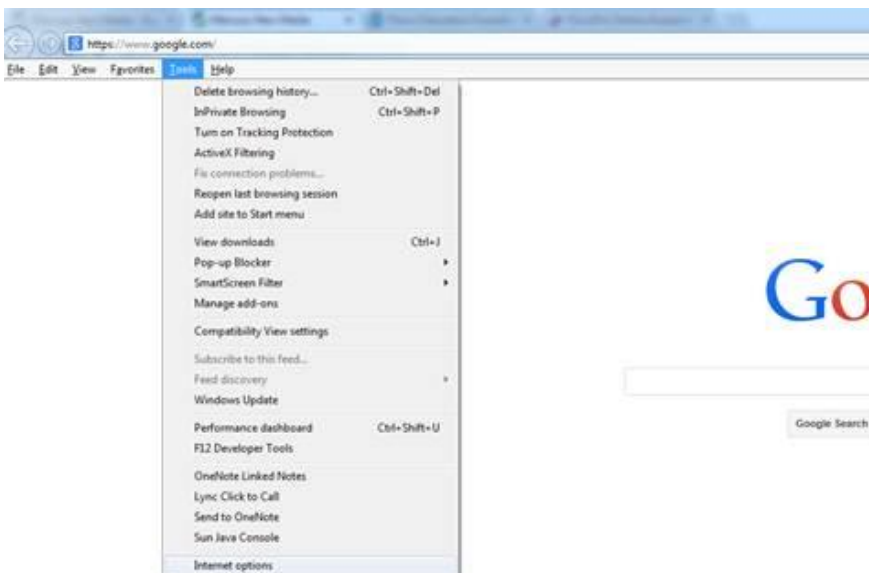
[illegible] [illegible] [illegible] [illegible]

https://www.google.com/

File Edit View Favorites Tools Help

Delete browsing history... Ctrl+Shift+Del
InPrivate Browsing Ctrl+Shift+P
Turn on Tracking Protection
ActiveX Filtering
Fix connection problems...
Reopen last browsing session
Add site to Start menu

View downloads Ctrl+J
Pop-up Blocker
SmartScreen Filter
Manage add-ons

Compatibility View settings

Subscribe to this feed...
Feed discovery
Windows Update

Performance dashboard Ctrl+Shift+U
F12 Developer Tools

OneNote Linked Notes
Lync Click to Call
Send to OneNote
Sun Java Console

Internet options

Go

Google Search